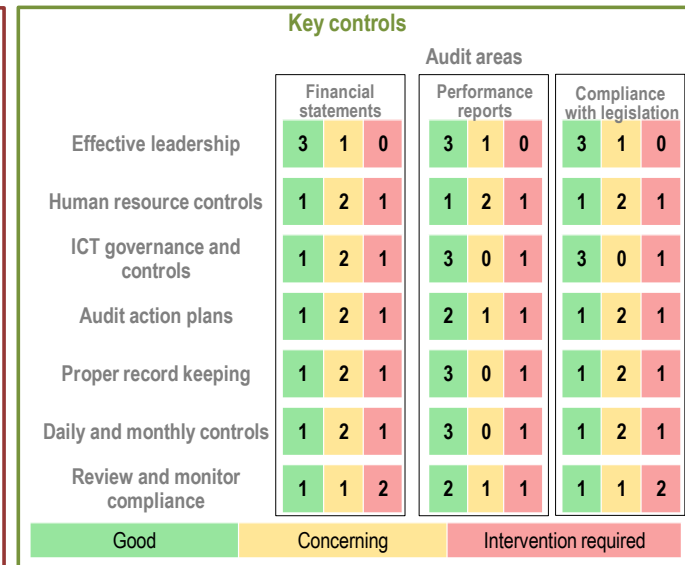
Key controls

Audit areas

| | Financial statements | | | Performance reports | | | Compliance with legislation | | |
|---|---|---|---|---|---|---|---|---|---|
| Effective leadership | 3 | 1 | 0 | 3 | 1 | 0 | 3 | 1 | 0 |
| Human resource controls | 1 | 2 | 1 | 1 | 2 | 1 | 1 | 2 | 1 |
| ICT governance and controls | 1 | 2 | 1 | 3 | 0 | 1 | 3 | 0 | 1 |
| Audit action plans | 1 | 2 | 1 | 2 | 1 | 1 | 1 | 2 | 1 |
| Proper record keeping | 1 | 2 | 1 | 3 | 0 | 1 | 1 | 2 | 1 |
| Daily and monthly controls | 1 | 2 | 1 | 3 | 0 | 1 | 1 | 2 | 1 |
| Review and monitor compliance | 1 | 1 | 2 | 2 | 1 | 1 | 1 | 1 | 2 |

Good | Concerning | Intervention required